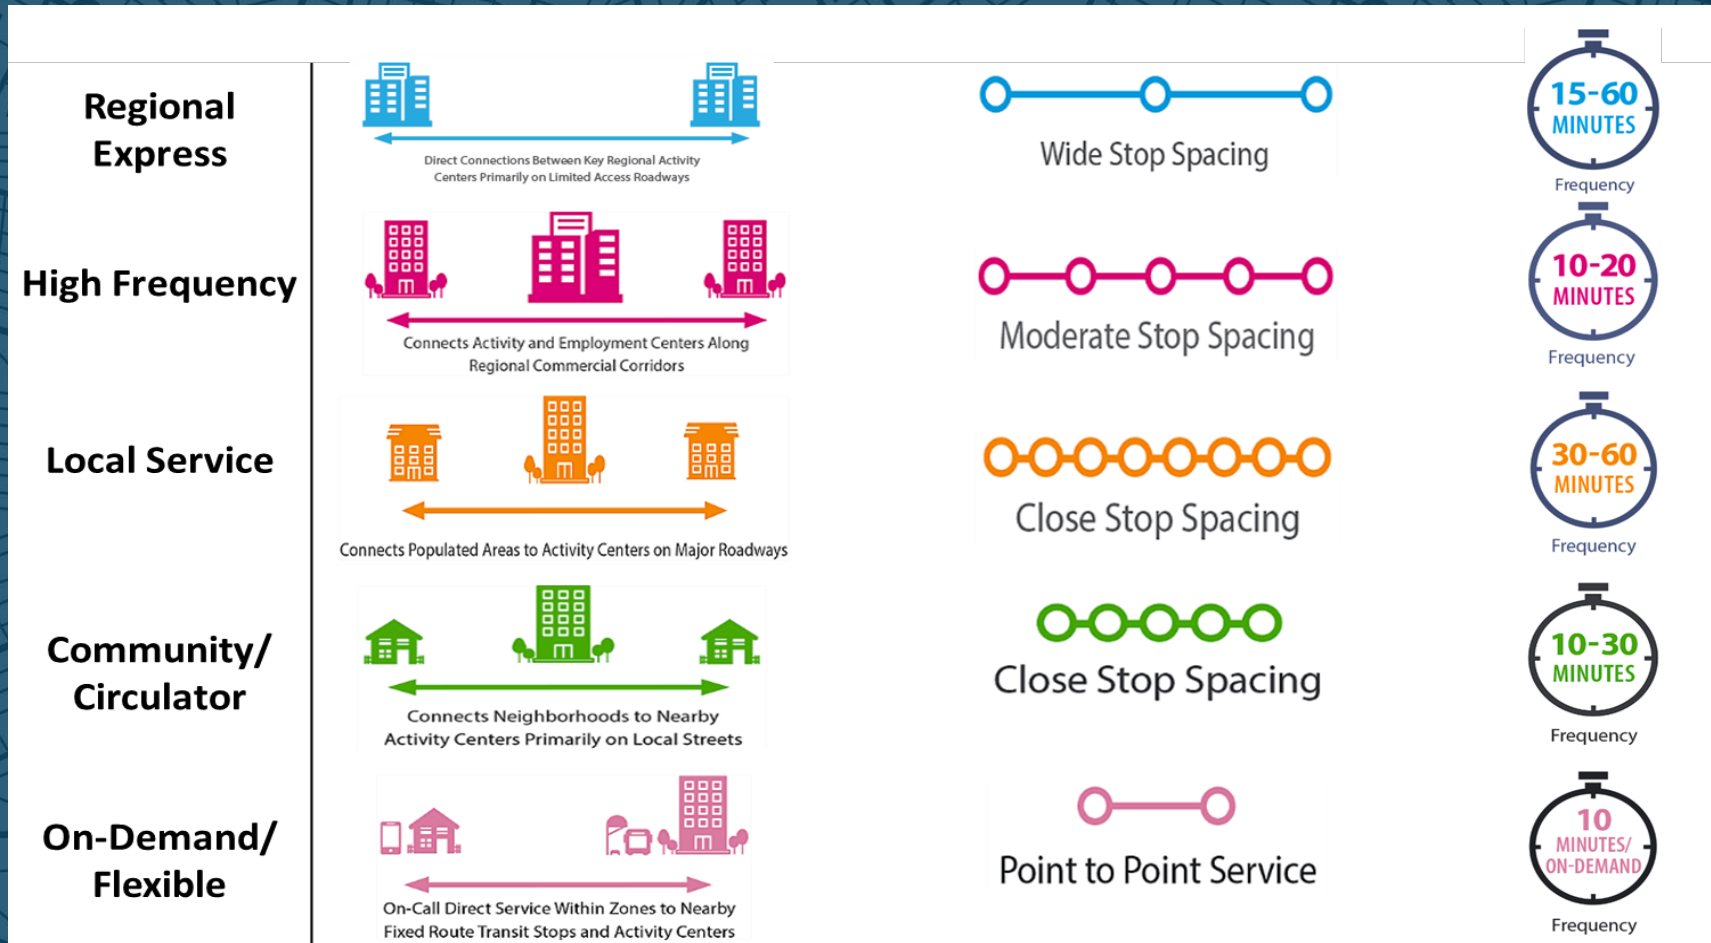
Regional Express

Direct Connections Between Key Regional Activity Centers Primarily on Limited Access Roadways

Wide Stop Spacing

15-60 MINUTES
Frequency

High Frequency

Connects Activity and Employment Centers Along Regional Commercial Corridors

Moderate Stop Spacing

10-20 MINUTES
Frequency

Local Service

Connects Populated Areas to Activity Centers on Major Roadways

Close Stop Spacing

30-60 MINUTES
Frequency

Community/ Circulator

Connects Neighborhoods to Nearby Activity Centers Primarily on Local Streets

Close Stop Spacing

10-30 MINUTES
Frequency

On-Demand/ Flexible

On-Call Direct Service Within Zones to Nearby Fixed Route Transit Stops and Activity Centers

Point to Point Service

10 MINUTES/ ON-DEMAND
Frequency